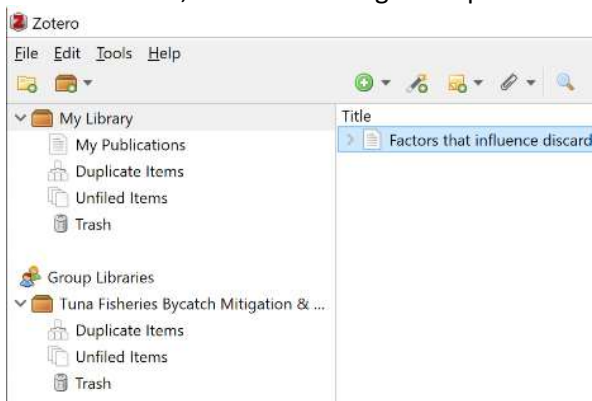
Zotero

File Edit Tools Help

My Library
My Publications
Duplicate Items
Unfiled Items
Trash

Group Libraries
Tuna Fisheries Bycatch Mitigation & ...
Duplicate Items
Unfiled Items
Trash

Title
Factors that influence discard